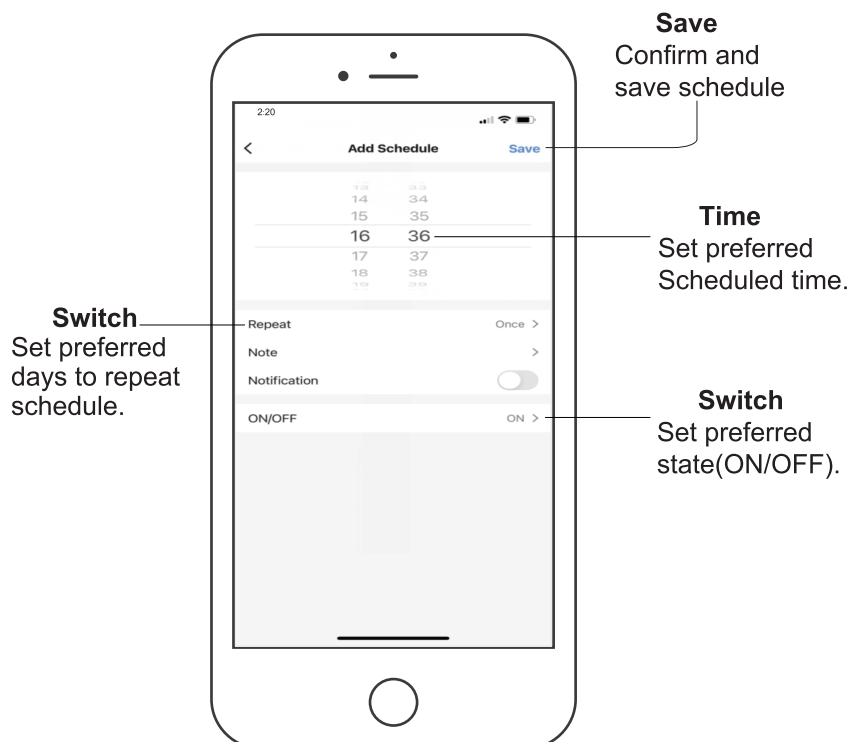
Save
Confirm and save schedule

2:20

<

Add Schedule

Save

13 33
14 34
15 35
16 36
17 37
18 38
19 39

Time
Set preferred Scheduled time.

Switch
Set preferred days to repeat schedule.

Repeat

Once >

Note

>

Notification

ON/OFF

ON >

Switch
Set preferred state(ON/OFF).